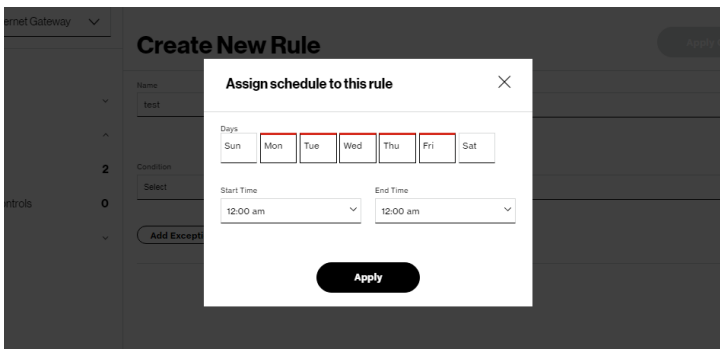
ernet Gateway

Create New Rule

Apply

Name

test

Condition

Select

2

ntrols

0

Add Excepti

Assign schedule to this rule

Days

Sun

Mon

Tue

Wed

Thu

Fri

Sat

Start Time

12:00 am

End Time

12:00 am

Apply